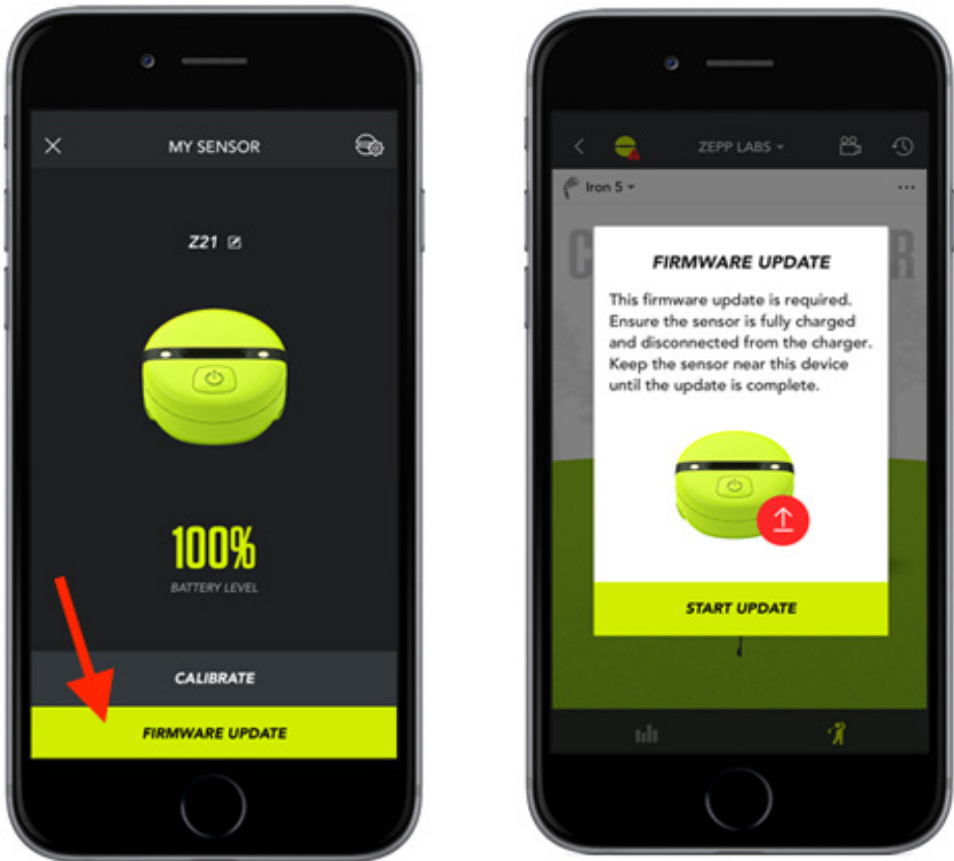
MY SENSOR

Z21

100%

BATTERY LEVEL

CALIBRATE

FIRMWARE UPDATE

ZEPP LABS

Iron 5

FIRMWARE UPDATE

This firmware update is required. Ensure the sensor is fully charged and disconnected from the charger. Keep the sensor near this device until the update is complete.

START UPDATE